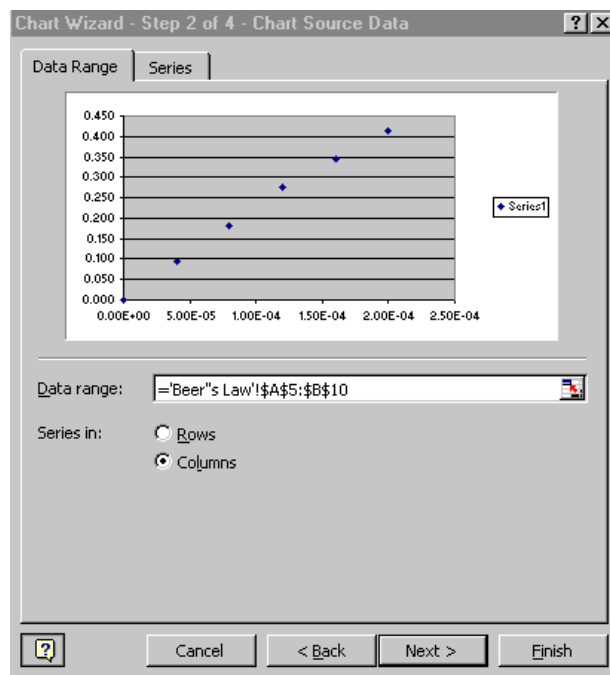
Chart Wizard - Step 2 of 4 - Chart Source Data

? ×

Data Range

Series

0.450
0.400
0.350
0.300
0.250
0.200
0.150
0.100
0.050
0.000

0.00E+00
5.00E-05
1.00E-04
1.50E-04
2.00E-04
2.50E-04

Series1

Data range:

='Beer''s Law'!$A$5:$B$10

Series in:

Rows

Columns

?

Cancel

< Back

Next >

Finish